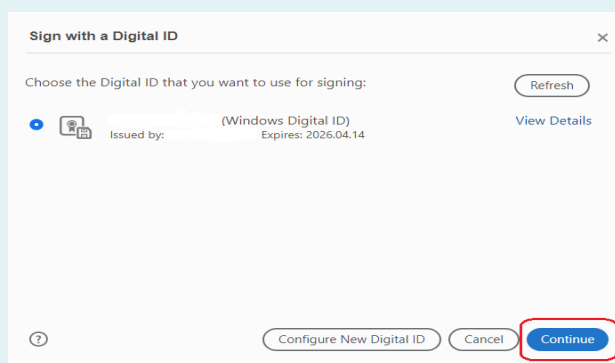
Sign with a Digital ID

×

Choose the Digital ID that you want to use for signing:

Refresh

(Windows Digital ID)

Issued by:

Expires: 2026.04.14

View Details

?

Configure New Digital ID

Cancel

Continue